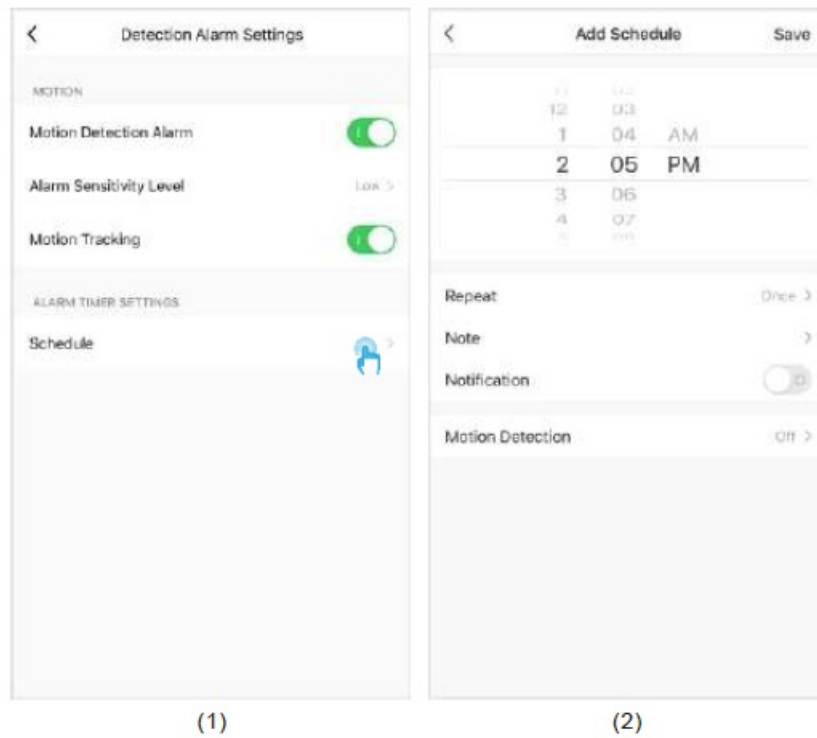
<

Detection Alarm Settings

MOTION

Motion Detection Alarm

Alarm Sensitivity Level

Low >

Motion Tracking

ALARM TIMER SETTINGS

Schedule

>

(1)

<

Add Schedule

Save

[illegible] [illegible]
12 03
1 04 AM
2 05 PM
3 06
4 07
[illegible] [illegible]

Repeat

Once >

Note

>

Notification

Motion Detection

Off >

(2)